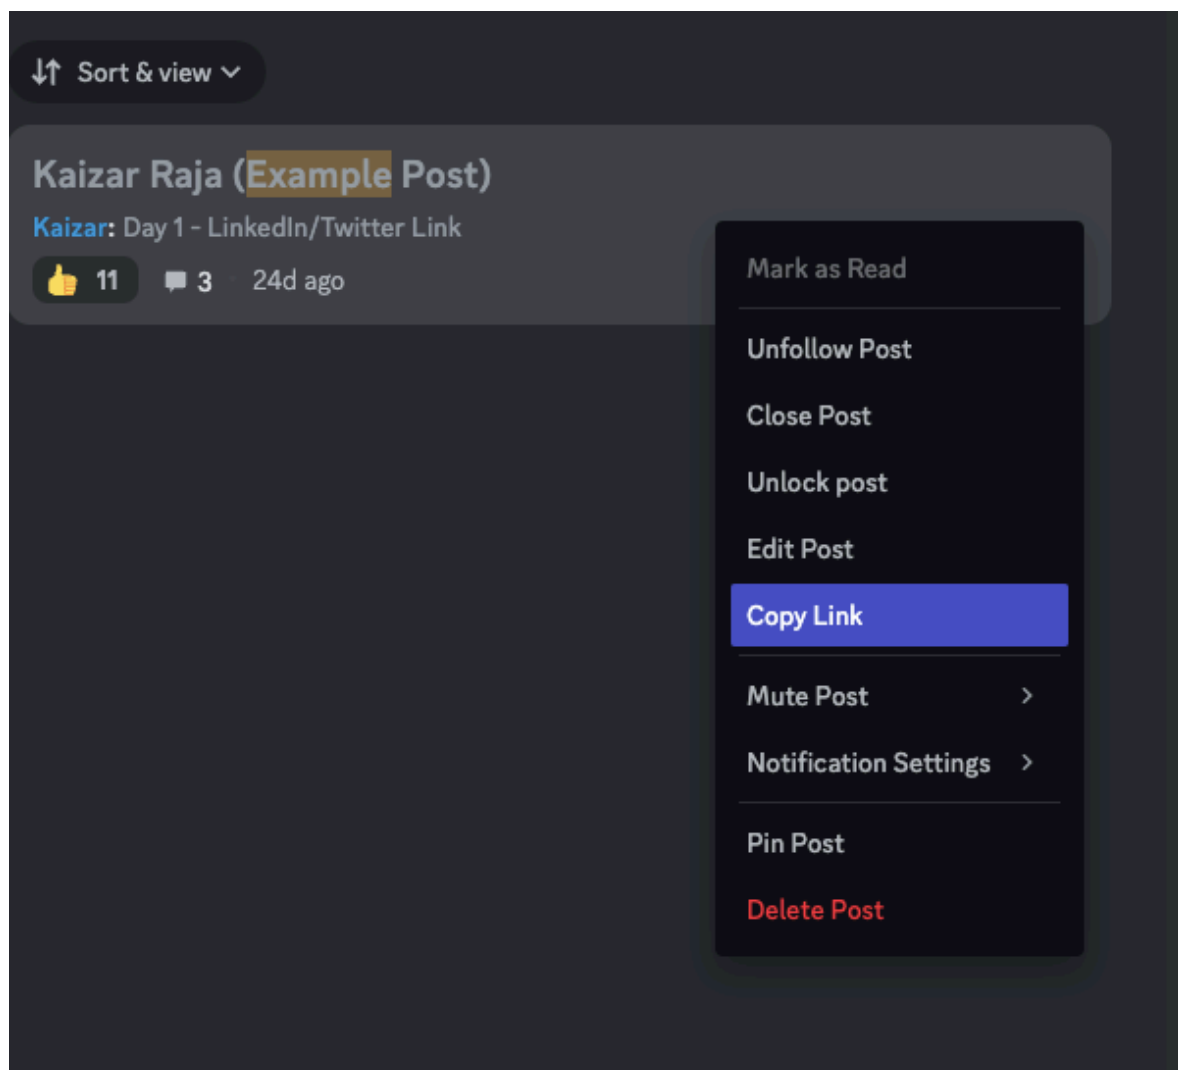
Sort & view

Kaizar Raja (Example Post)

Kaizar: Day 1 - LinkedIn/Twitter Link

👍 11 3 24d ago

Mark as Read

Unfollow Post

Close Post

Unlock post

Edit Post

Copy Link

Mute Post

Notification Settings

Pin Post

Delete Post